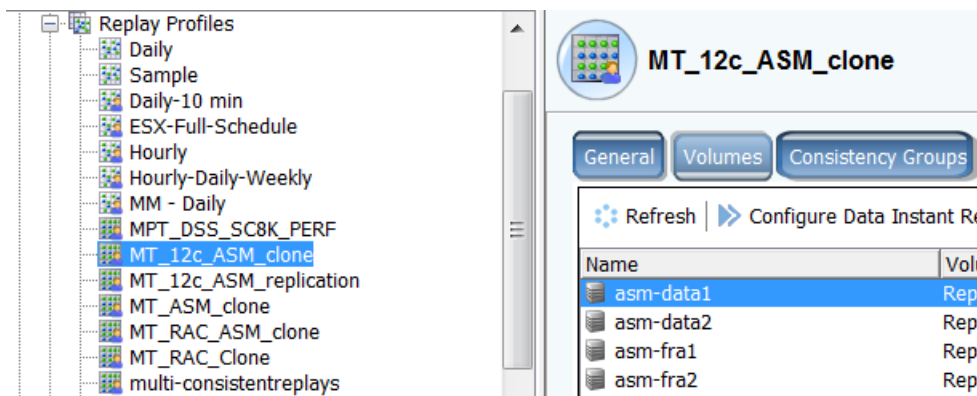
Replay Profiles
Daily
Sample
Daily-10 min
ESX-Full-Schedule
Hourly
Hourly-Daily-Weekly
MM - Daily
MPT_DSS_SC8K_PERF
MT_12c_ASM_clone
MT_12c_ASM_replication
MT_ASM_clone
MT_RAC_ASM_clone
MT_RAC_Clone
multi-consistentreplays

MT_12c_ASM_clone

General | Volumes | Consistency Groups

Refresh | Configure Data Instant Re

| Name | Volu |
|---|---|
| asm-data1 | Rep |
| asm-data2 | Rep |
| asm-fra1 | Rep |
| asm-fra2 | Rep |